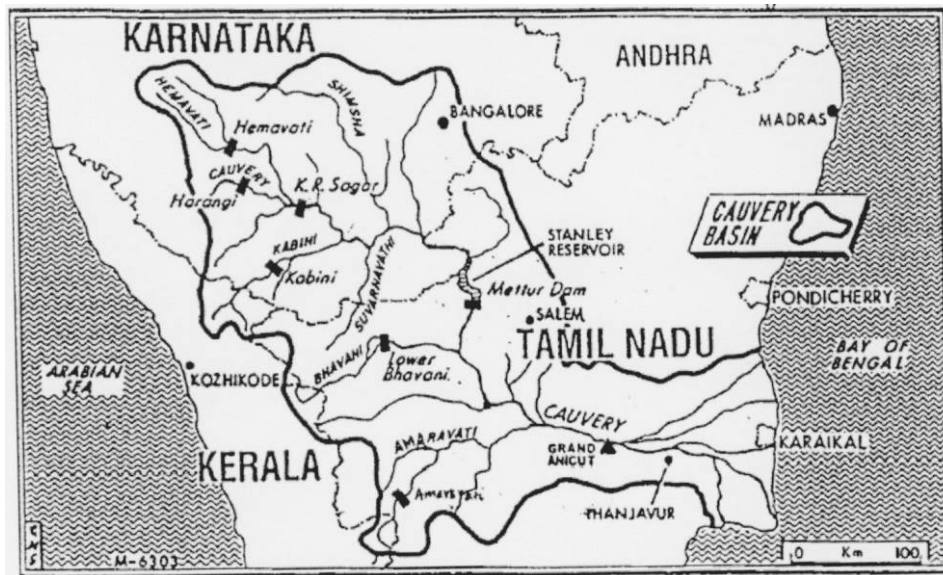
KARNATAKA

ANDHRA

HEMAVATI

Hemavati

SHIMSHA

BANGALORE

MADRAS

CAUVERY

Harangi

K.R. Sagar

CAUVERY BASIN

KABINI

Kabini

STANLEY RESERVOIR

SUVARNAVATHI

Mettur Dam

SALEM

PONDICHERRY

TAMIL NADU

ARABIAN SEA

KOZHIKODE

BHAVANI

Lower Bhavani

BAY OF BENGAL

CAUVERY

AMARAVATI

GRAND ANICUT

KARAIKAL

KERALA

Amaravati

THANJAVUR

CNS

M-6203

0 Km 100